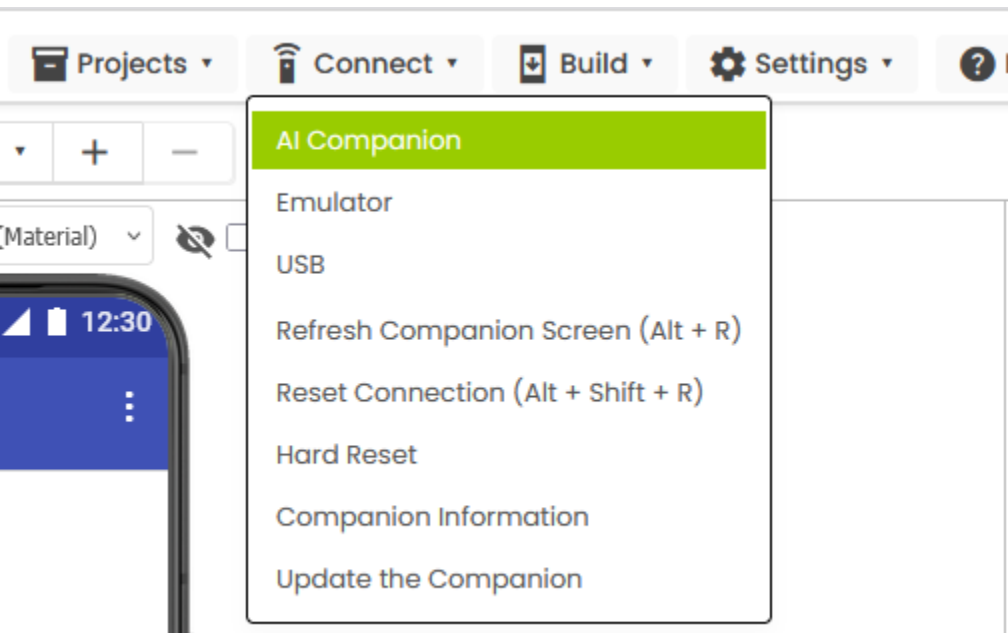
Projects ▾ Connect ▾ Build ▾ Settings ▾

▾ + —

(Material)

12:30

AI Companion
Emulator
USB
Refresh Companion Screen (Alt + R)
Reset Connection (Alt + Shift + R)
Hard Reset
Companion Information
Update the Companion